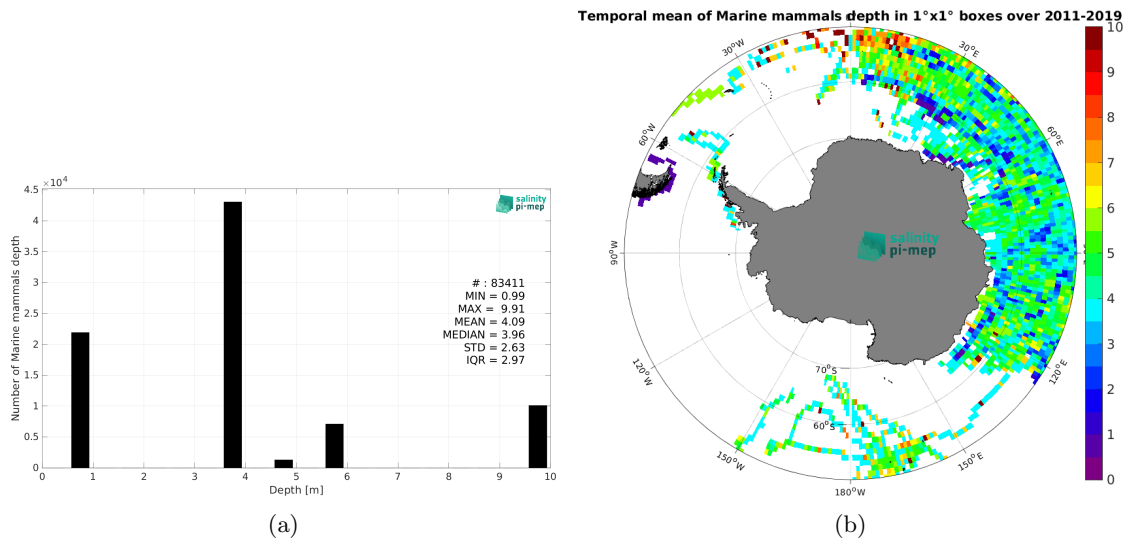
$\times10^4$
4.5
4
3.5
3
2.5
2
1.5
1
0.5
0

Number of Marine mammals depth

0 1 2 3 4 5 6 7 8 9 10
Depth [m]

salinity
pi-mep

# : 83411
MIN = 0.99
MAX = 9.91
MEAN = 4.09
MEDIAN = 3.96
STD = 2.63
IQR = 2.97

(a)

Temporal mean of Marine mammals depth in 1°x1° boxes over 2011-2019

30°W
30°E
60°W
60°E
90°W
120°W
120°E
150°W
150°E
180°W
70°S
60°S

salinity
pi-mep

10
9
8
7
6
5
4
3
2
1
0

(b)